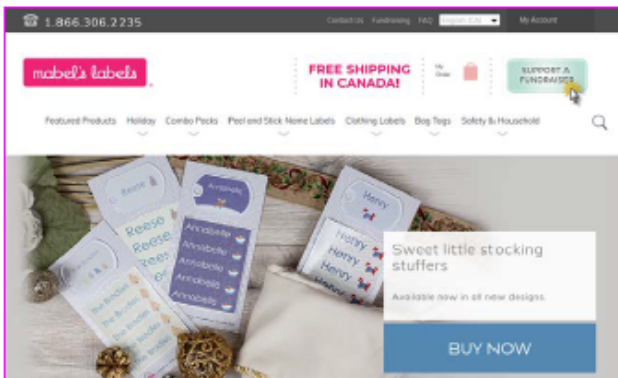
1.866.306.2235

Contact Us Fundraising FAQ English (CA) My Account

mabel's labels

FREE SHIPPING IN CANADA!

My Order

SUPPORT A FUNDRAISER

Featured Products Holiday Combo Packs Peel and Stick Name Labels Clothing Labels Bag Tags Safety & Household

Reese Reese Reese Reese

Annabelle Annabelle Annabelle Annabelle Annabelle Annabelle

Henry Henry Henry Henry

The Bodens The Bodens The Bodens

Sweet little stocking stuffers

Available now in all new designs.

BUY NOW